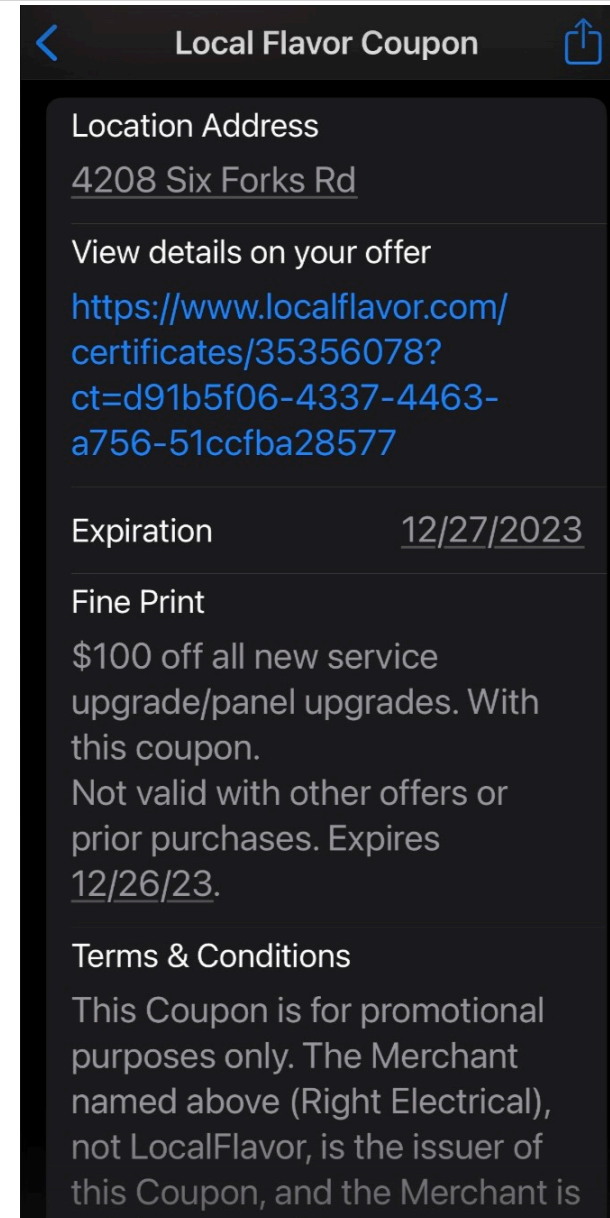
Local Flavor Coupon

Location Address
4208 Six Forks Rd

View details on your offer
https://www.localflavor.com/certificates/35356078?ct=d91b5f06-4337-4463-a756-51ccfba28577

Expiration 12/27/2023

Fine Print
$100 off all new service upgrade/panel upgrades. With this coupon.
Not valid with other offers or prior purchases. Expires 12/26/23.

Terms & Conditions
This Coupon is for promotional purposes only. The Merchant named above (Right Electrical), not LocalFlavor, is the issuer of this Coupon, and the Merchant is